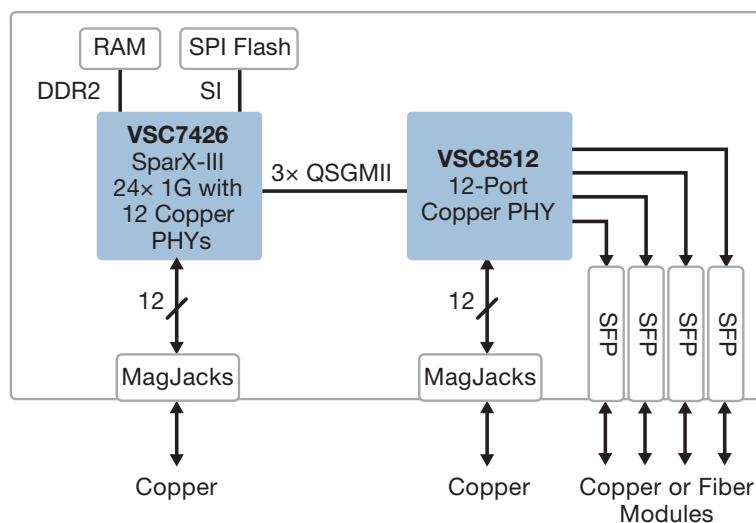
RAM

SPI Flash

DDR2

SI

**VSC7426**
SparX-III
24× 1G with
12 Copper
PHYs

3× QSGMII

**VSC8512**
12-Port
Copper PHY

12

12

SFP

SFP

SFP

SFP

MagJacks

MagJacks

Copper

Copper

Copper or Fiber
Modules